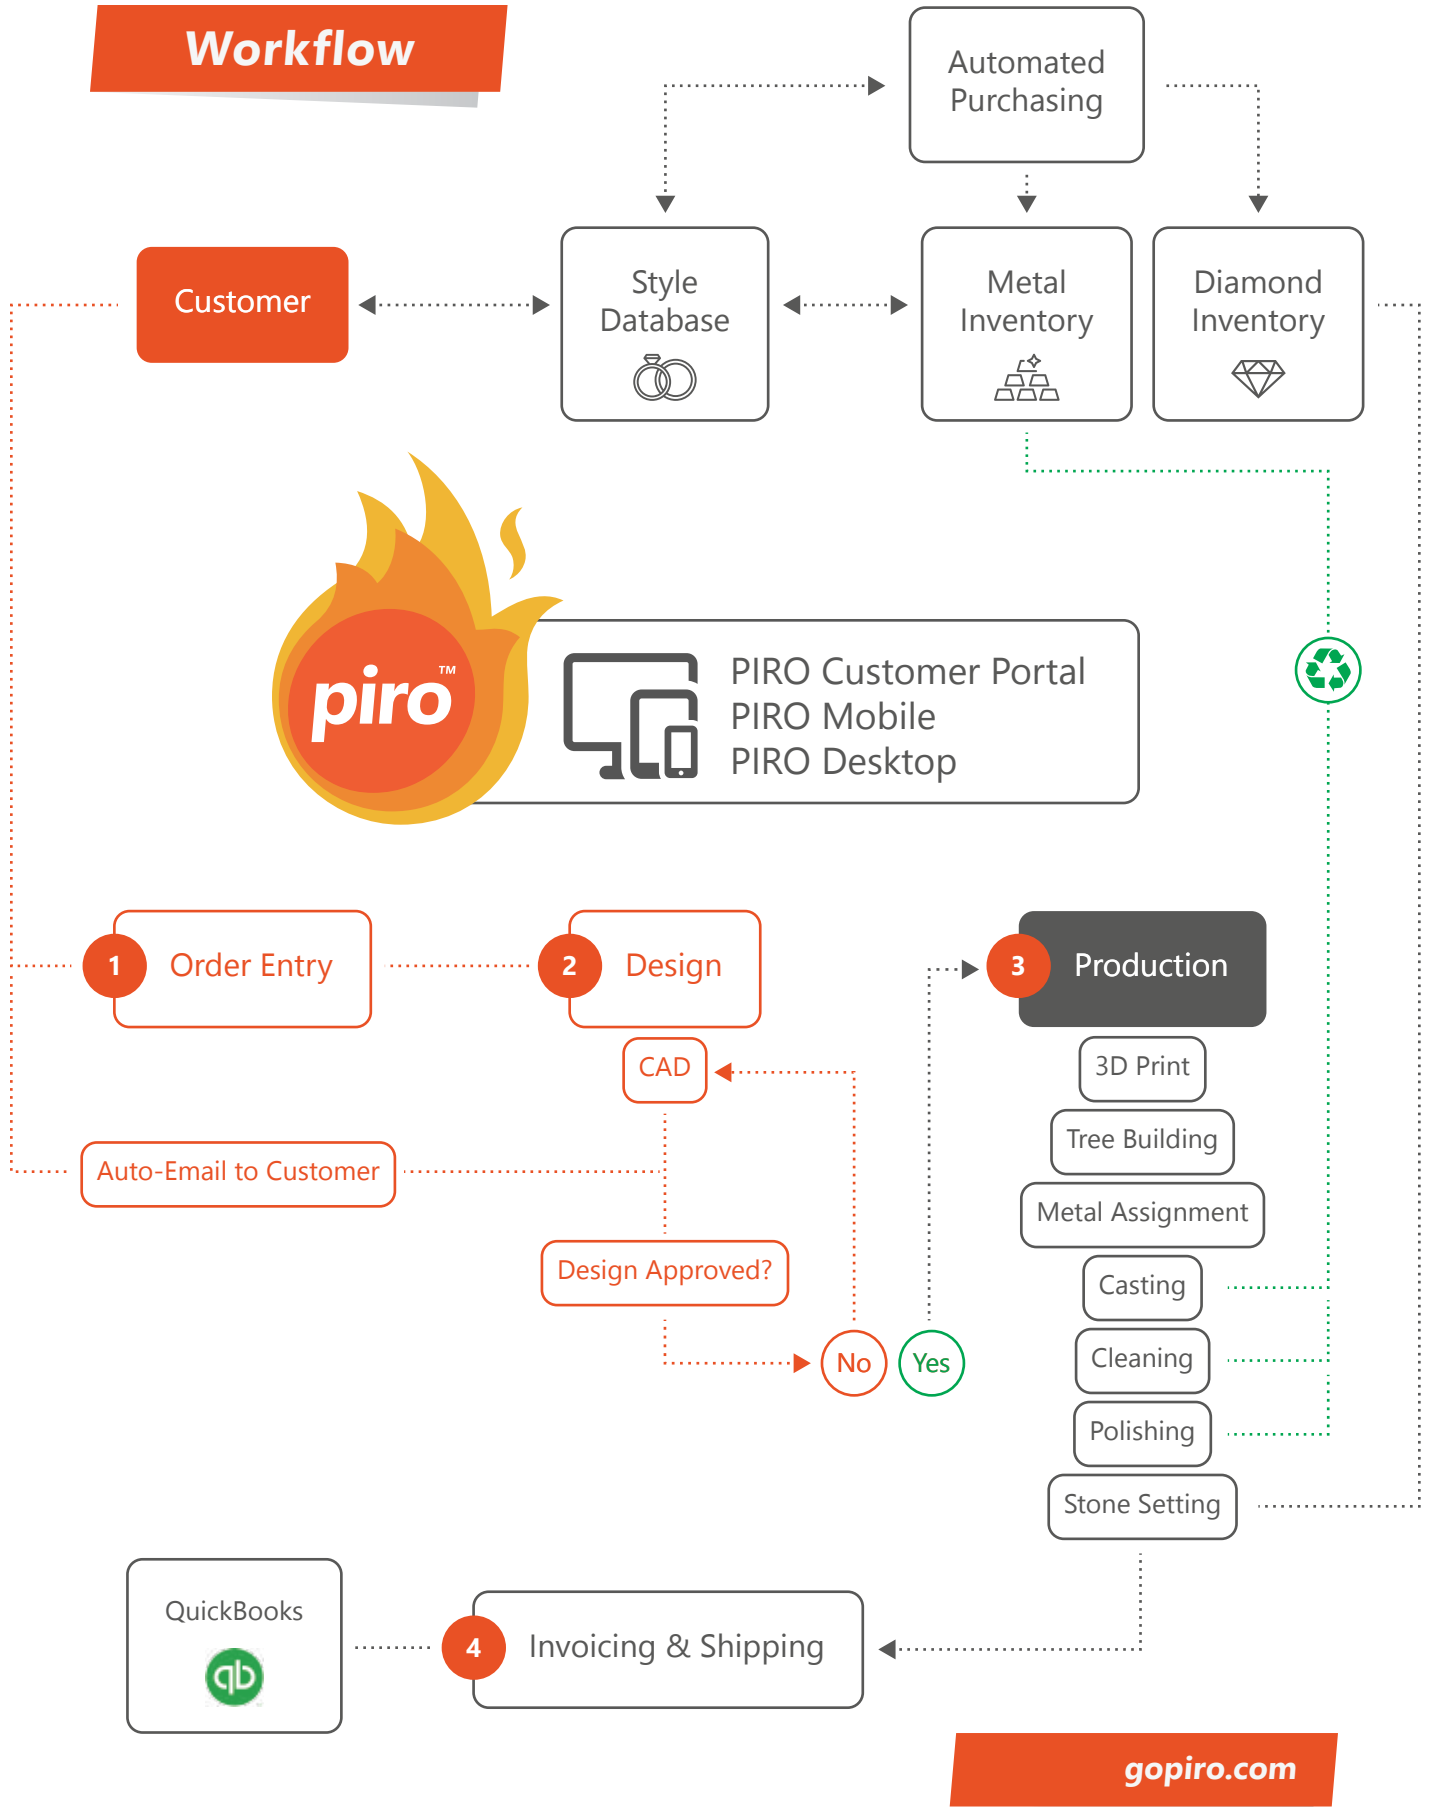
Workflow

Automated Purchasing

Customer

Style Database

Metal Inventory

Diamond Inventory

piro™

PIRO Customer Portal
PIRO Mobile
PIRO Desktop

1 Order Entry

2 Design

3 Production

CAD

3D Print

Tree Building

Metal Assignment

Auto-Email to Customer

Design Approved?

Casting

Cleaning

No

Yes

Polishing

Stone Setting

QuickBooks

4 Invoicing & Shipping

gopiro.com